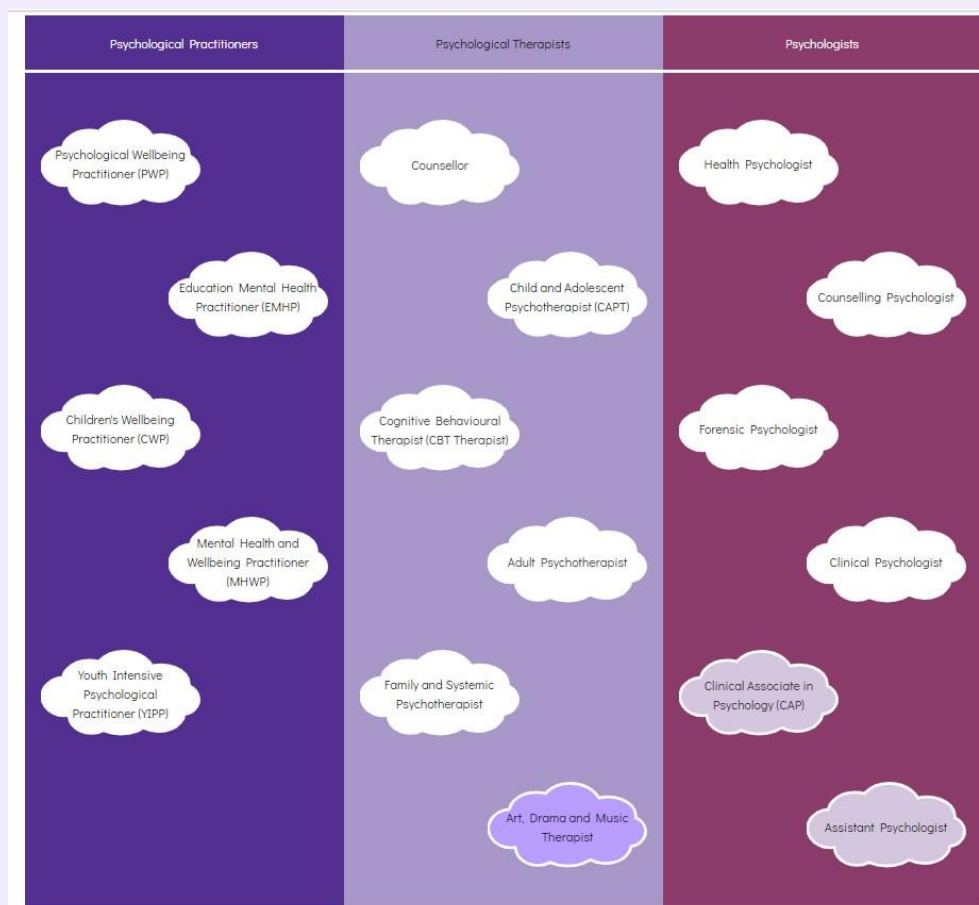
| Psychological Practitioners | Psychological Therapists | Psychologists |
|---|---|---|
| Psychological Wellbeing Practitioner (PWP) | Counsellor | Health Psychologist |
| Education Mental Health Practitioner (EMHP) | Child and Adolescent Psychotherapist (CAPT) | Counselling Psychologist |
| Children's Wellbeing Practitioner (CWP) | Cognitive Behavioural Therapist (CBT Therapist) | Forensic Psychologist |
| Mental Health and Wellbeing Practitioner (MHWP) | Adult Psychotherapist | Clinical Psychologist |
| Youth Intensive Psychological Practitioner (YIPP) | Family and Systemic Psychotherapist | Clinical Associate in Psychology (CAP) |
| | Art, Drama and Music Therapist | Assistant Psychologist |